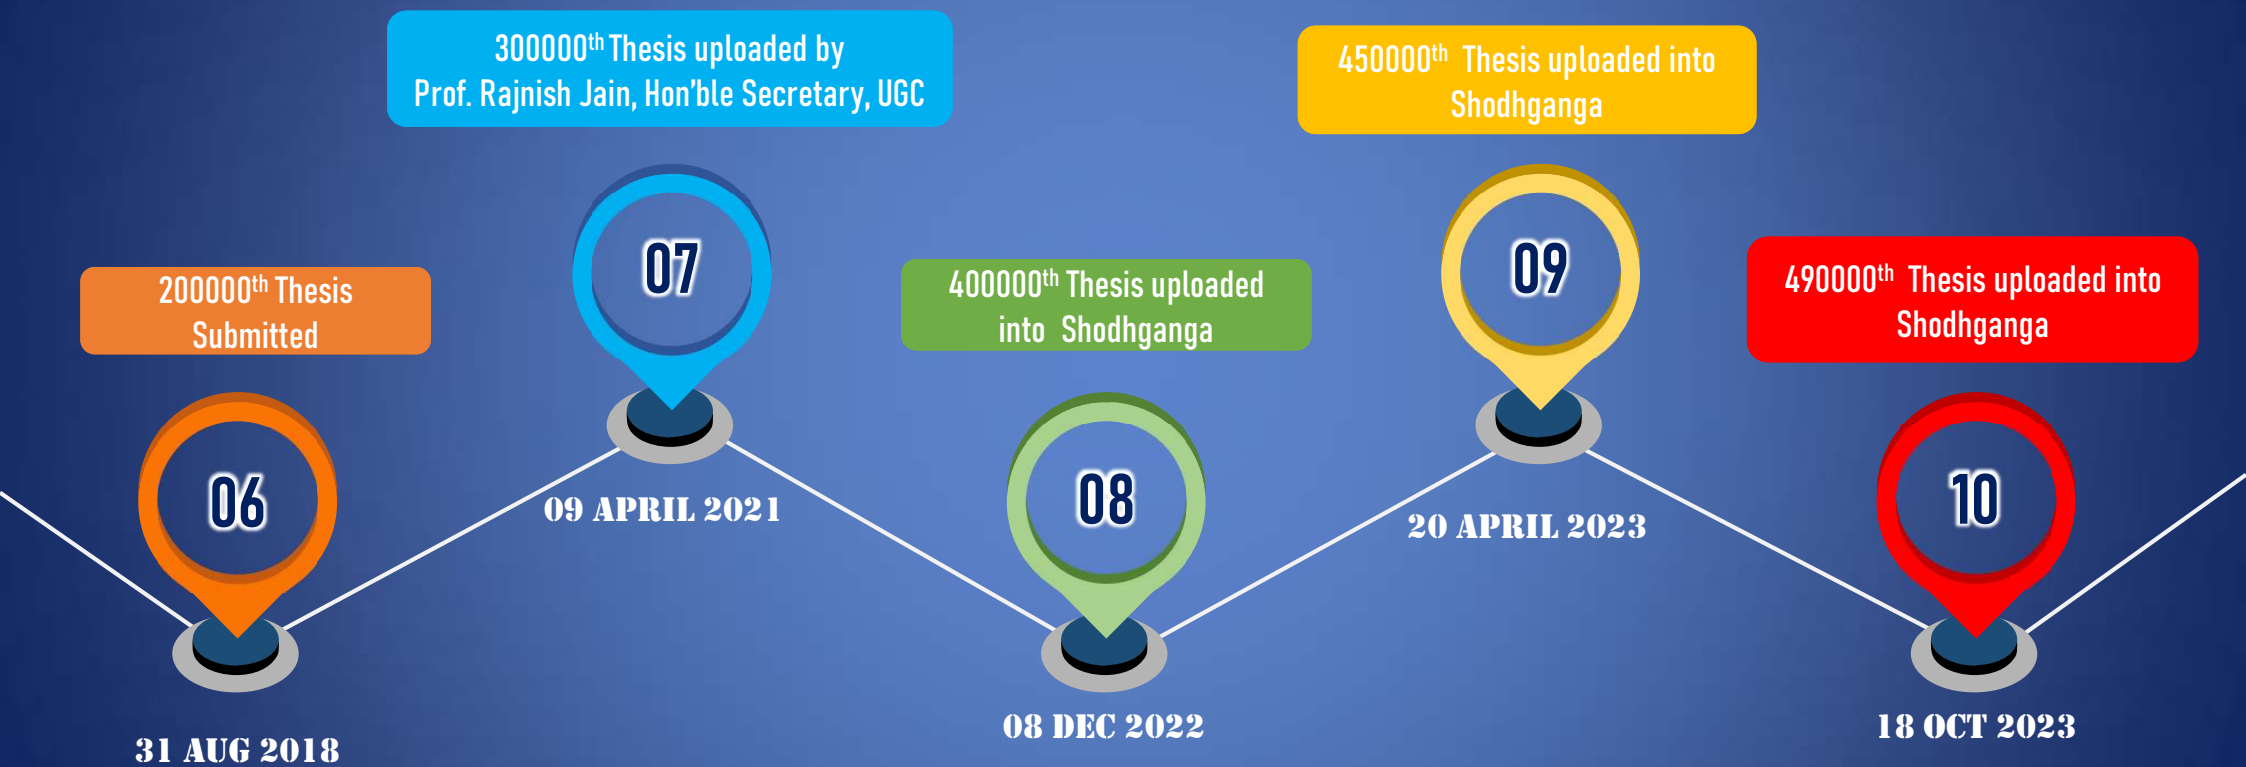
200000$^{th}$ Thesis Submitted

06

31 AUG 2018

300000$^{th}$ Thesis uploaded by Prof. Rajnish Jain, Hon'ble Secretary, UGC

07

09 APRIL 2021

400000$^{th}$ Thesis uploaded into Shodhganga

08

08 DEC 2022

450000$^{th}$ Thesis uploaded into Shodhganga

09

20 APRIL 2023

490000$^{th}$ Thesis uploaded into Shodhganga

10

18 OCT 2023